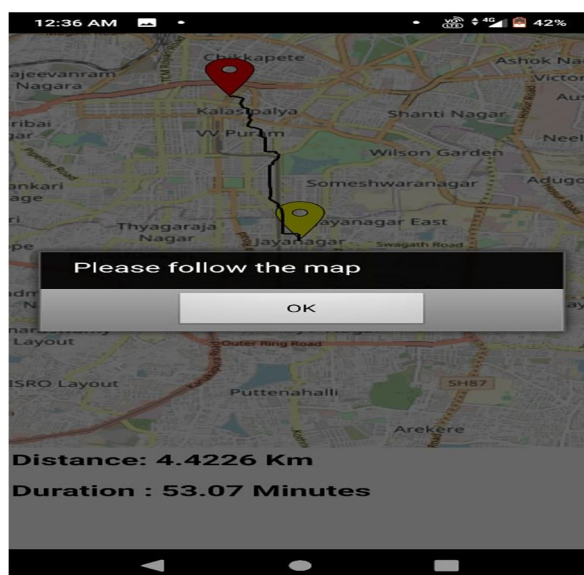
12:36 AM 4G 42%

Chikkapete
Ashok Na
ajeevanram Nagara
Victor
Kalasipalya
Aus
ribai
VV Puram
Shanti Nagar
Neel
Wilson Garden
ankari
Adugo
Someshwaranagar
Thyagaraja Nagar
Jayanagar East
Jayanagar
Swagath Road

Please follow the map
OK

Layout
Outer Ring Road
ISRO Layout
SH87
Puttenahalli
Arekere

Distance: 4.4226 Km
Duration : 53.07 Minutes